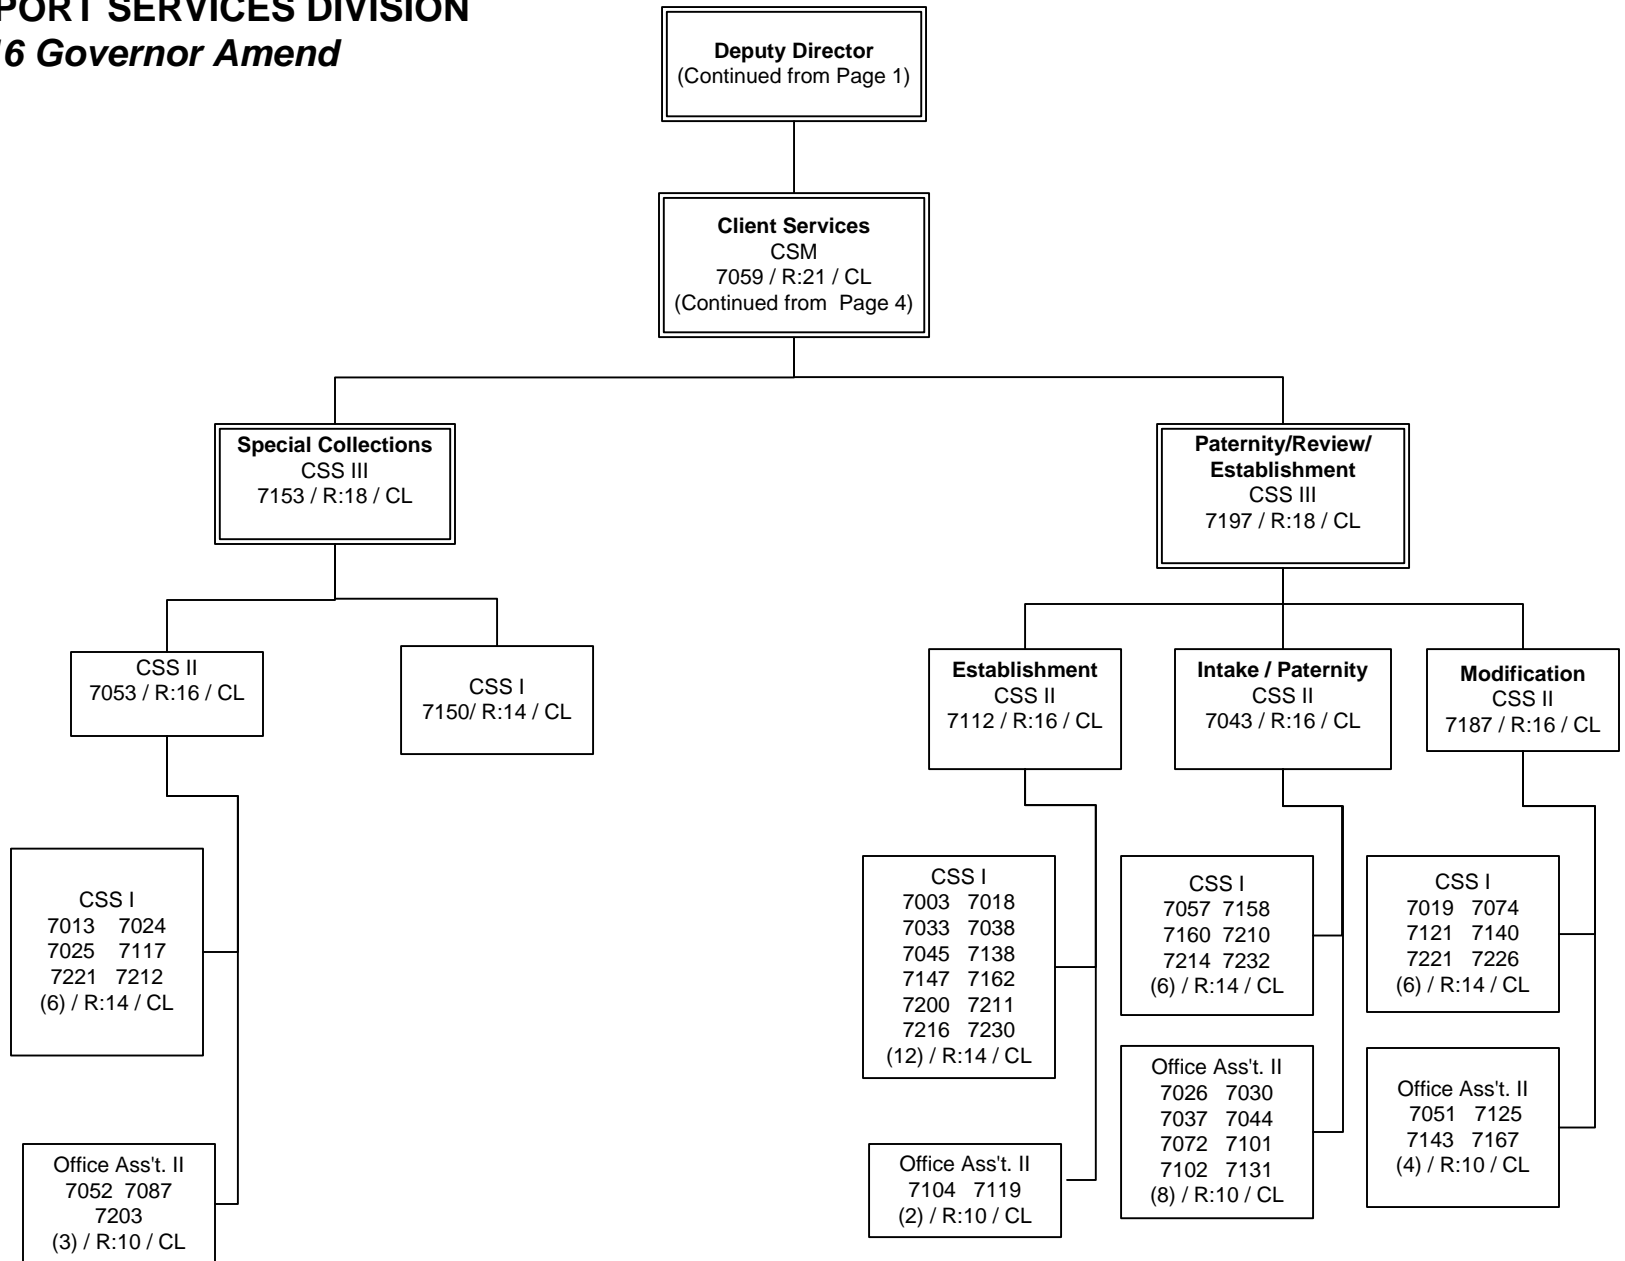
PORT SERVICES DIVISION
/6 Governor Amend

Deputy Director
(Continued from Page 1)

Client Services
CSM
7059 / R:21 / CL
(Continued from Page 4)

Special Collections
CSS III
7153 / R:18 / CL

Paternity/Review/ Establishment
CSS III
7197 / R:18 / CL

CSS II
7053 / R:16 / CL

CSS I
7150/ R:14 / CL

Establishment
CSS II
7112 / R:16 / CL

Intake / Paternity
CSS II
7043 / R:16 / CL

Modification
CSS II
7187 / R:16 / CL

CSS I
7013 7024
7025 7117
7221 7212
(6) / R:14 / CL

Office Ass't. II
7052 7087
7203
(3) / R:10 / CL

CSS I
7003 7018
7033 7038
7045 7138
7147 7162
7200 7211
7216 7230
(12) / R:14 / CL

Office Ass't. II
7104 7119
(2) / R:10 / CL

CSS I
7057 7158
7160 7210
7214 7232
(6) / R:14 / CL

Office Ass't. II
7026 7030
7037 7044
7072 7101
7102 7131
(8) / R:10 / CL

CSS I
7019 7074
7121 7140
7221 7226
(6) / R:14 / CL

Office Ass't. II
7051 7125
7143 7167
(4) / R:10 / CL